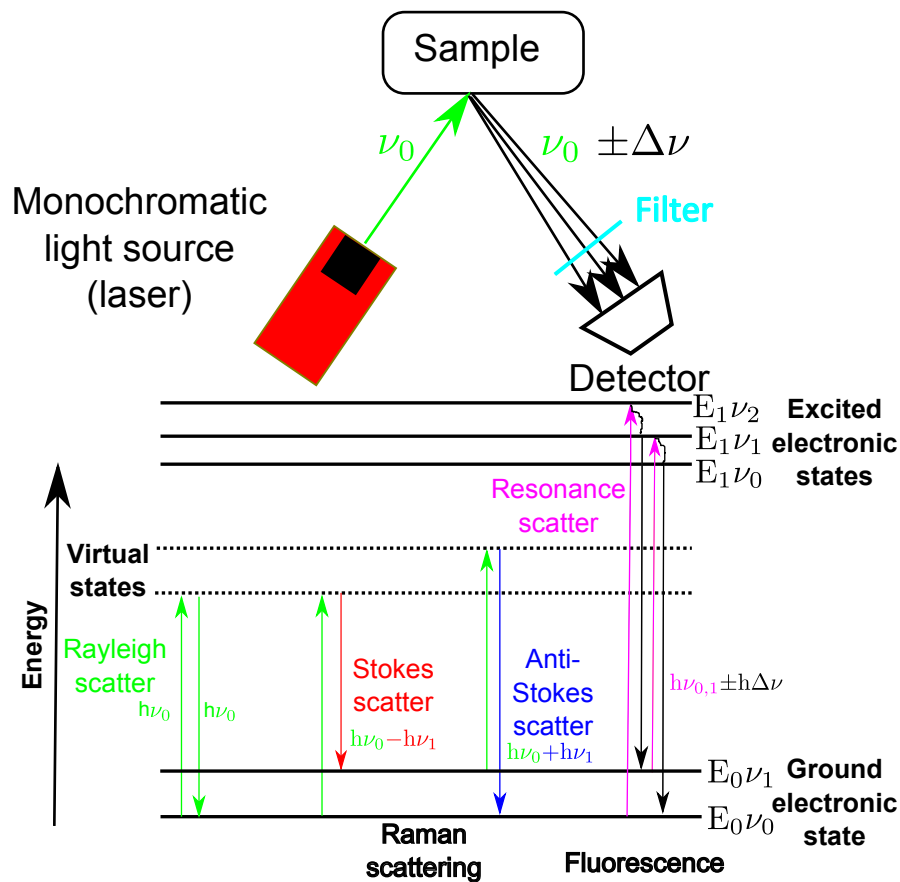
Sample

$\nu_0$

$\nu_0 \pm\Delta\nu$

Monochromatic light source (laser)

Filter

Detector

$E_1\nu_2$

$E_1\nu_1$

$E_1\nu_0$

Excited electronic states

Resonance scatter

Virtual states

Energy

Rayleigh scatter

$h\nu_0$

$h\nu_0$

Stokes scatter

$h\nu_0 - h\nu_1$

Anti-Stokes scatter

$h\nu_0 + h\nu_1$

$h\nu_{0,1} \pm h\Delta\nu$

$E_0\nu_1$

$E_0\nu_0$

Ground electronic state

Raman scattering

Fluorescence